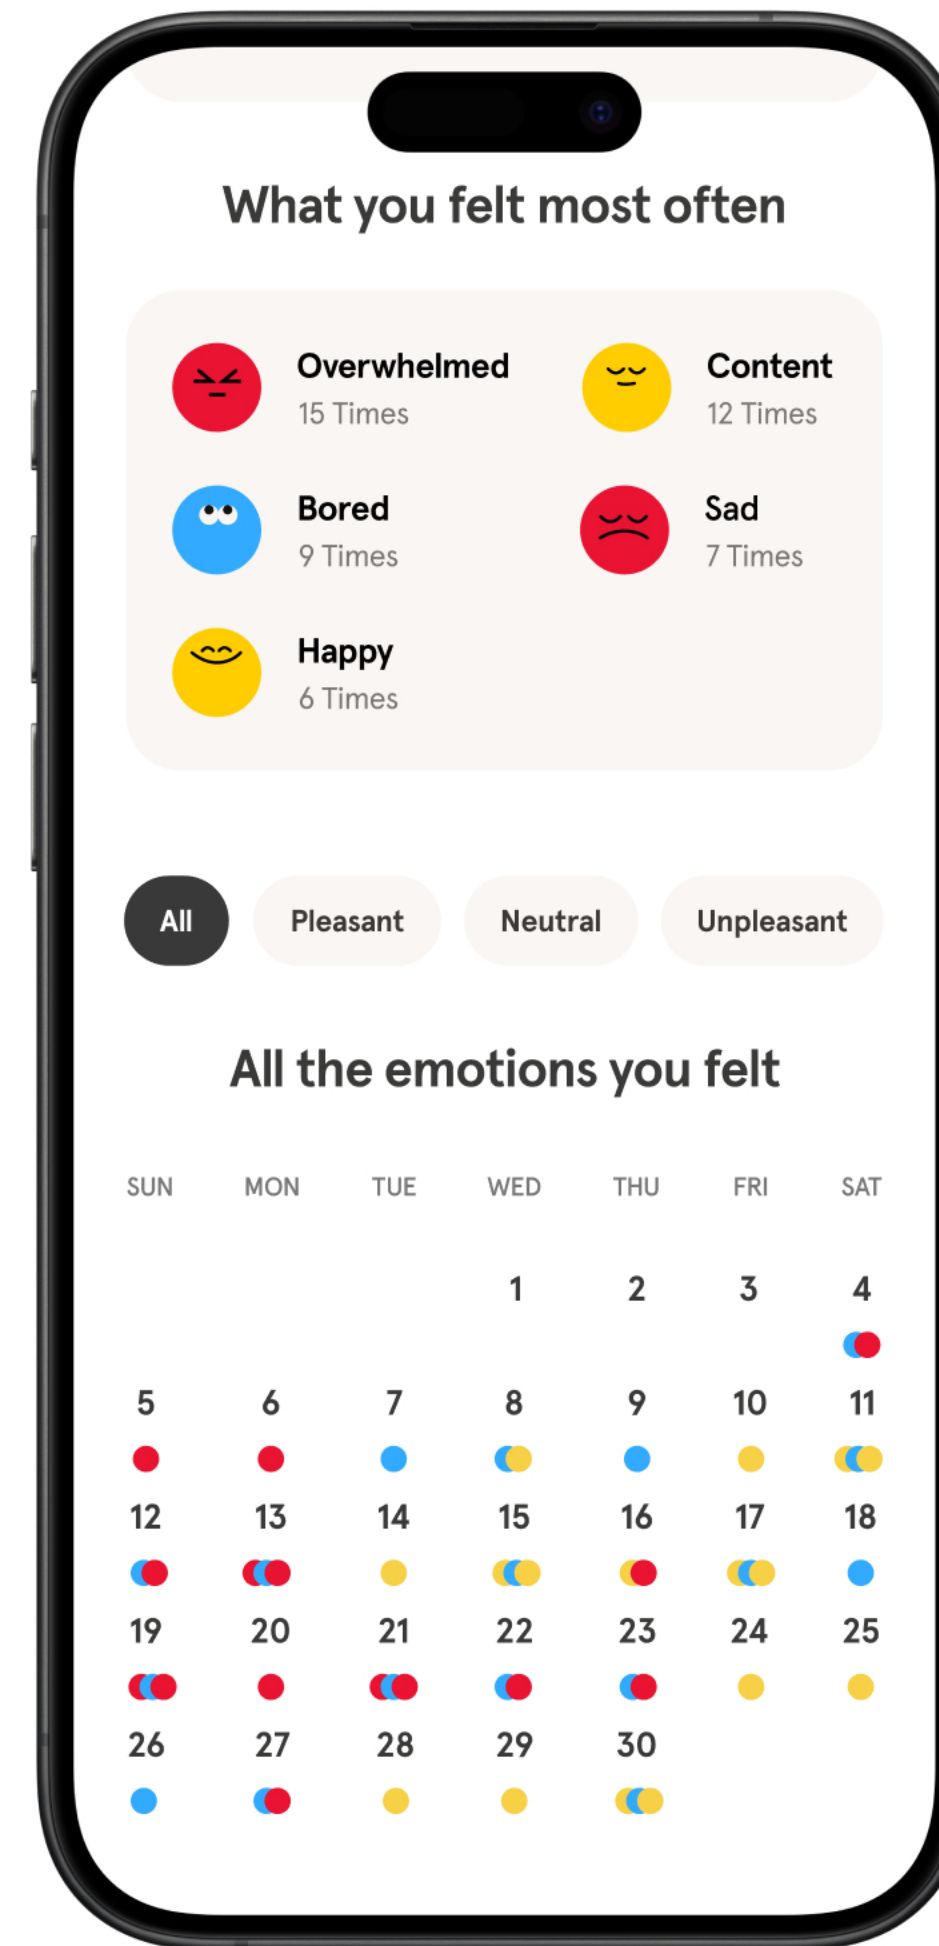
What you felt most often

Overwhelmed
15 Times

Content
12 Times

Bored
9 Times

Sad
7 Times

Happy
6 Times

All
Pleasant
Neutral
Unpleasant

All the emotions you felt

| SUN | MON | TUE | WED | THU | FRI | SAT |
|---|---|---|---|---|---|---|
| | | | 1 | 2 | 3 | 4 |
| 5 | 6 | 7 | 8 | 9 | 10 | 11 |
| 12 | 13 | 14 | 15 | 16 | 17 | 18 |
| 19 | 20 | 21 | 22 | 23 | 24 | 25 |
| 26 | 27 | 28 | 29 | 30 | | |